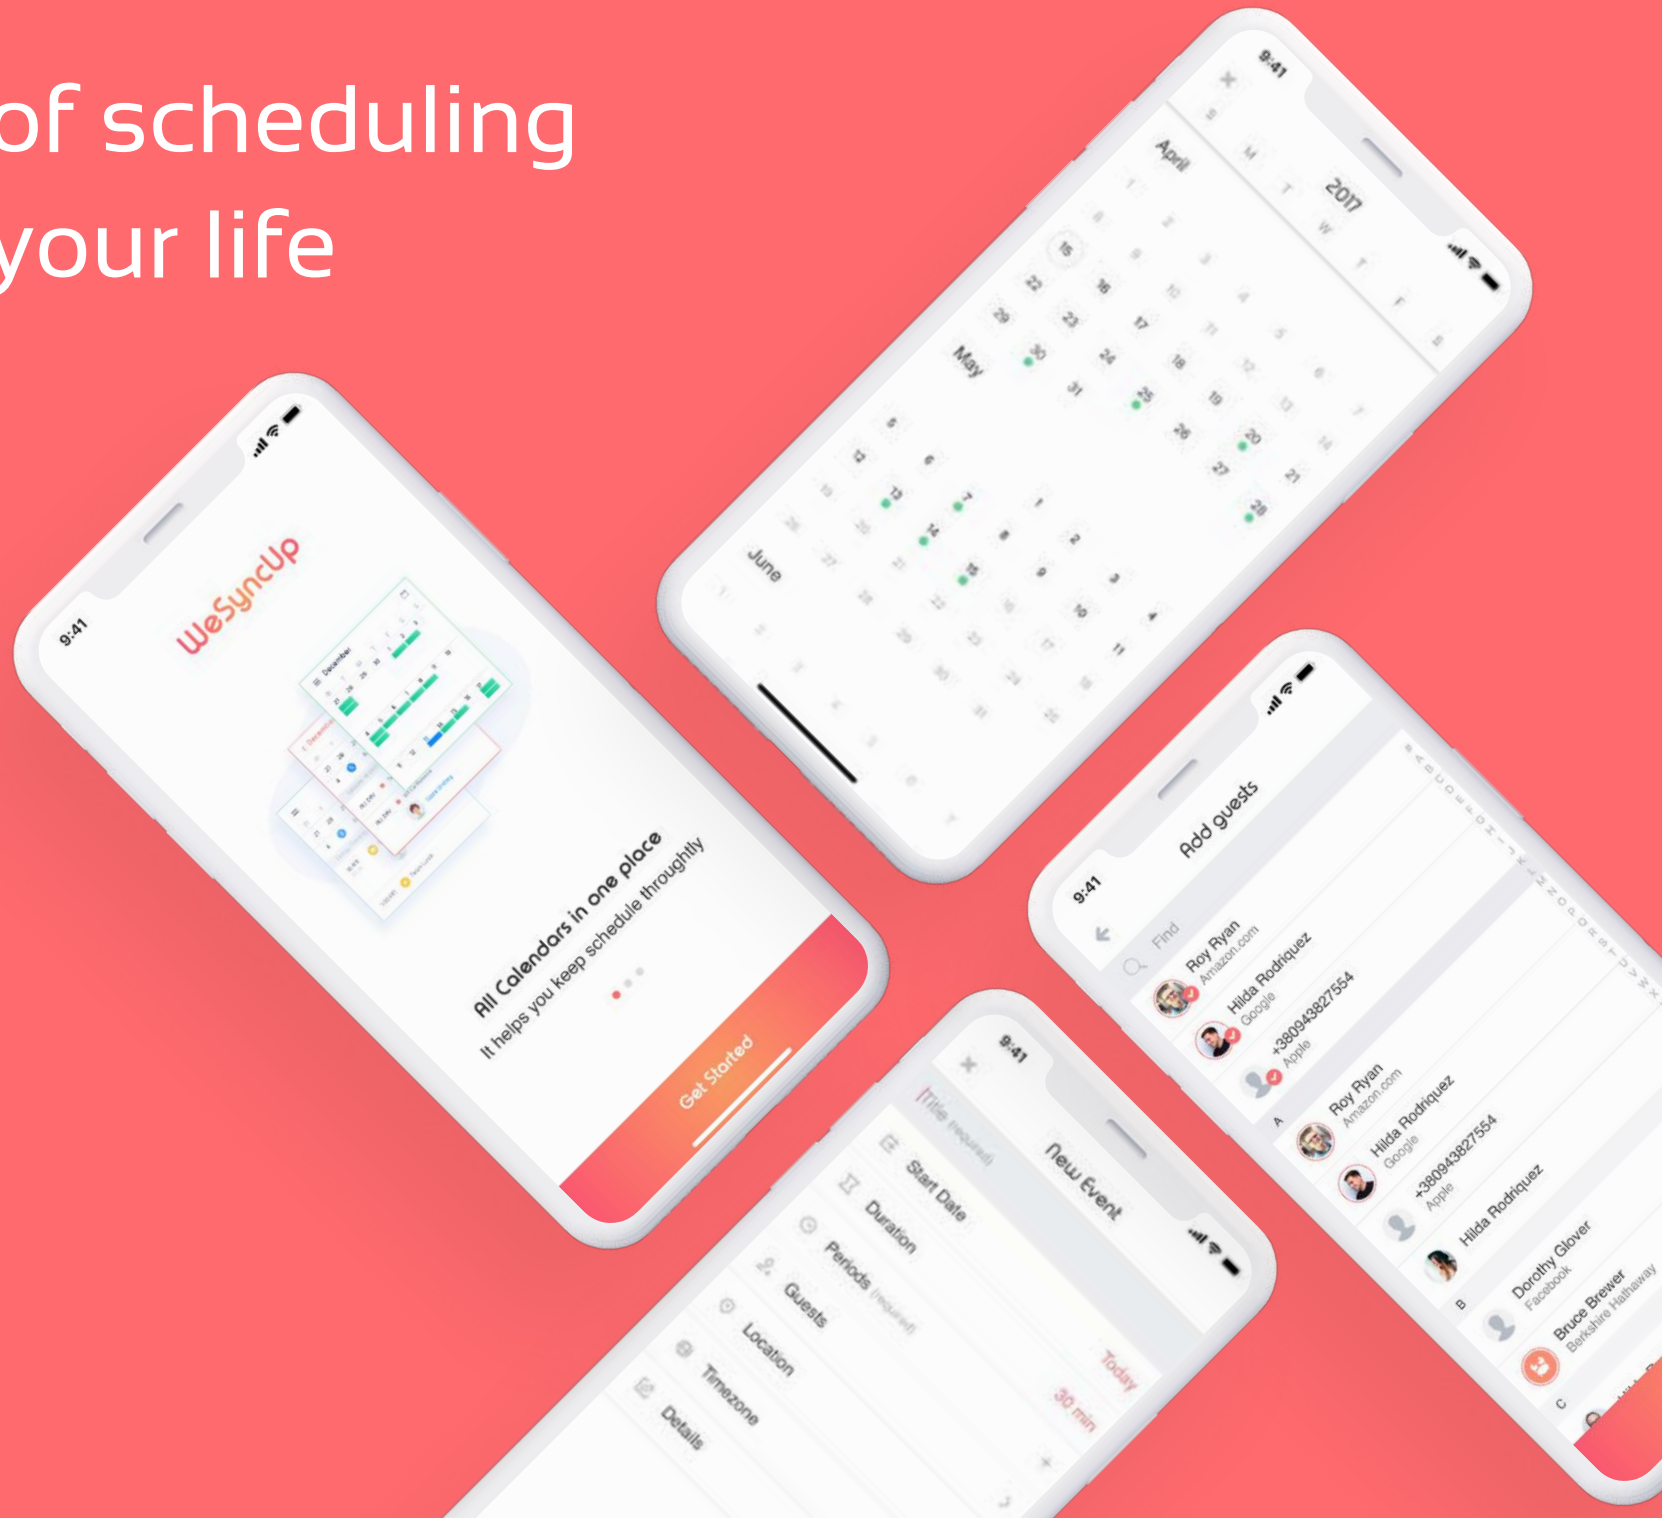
of scheduling
your life

9:41
WeSyncUp
December
All Calendars in one place
It helps you keep schedule throughtly
Get Started

9:41
2017
April
M T W T F S
S
1 2 3 4 5 6 7
8 9 10 11 12 13 14
15 16 17 18 19 20 21
22 23 24 25 26 27 28
29 30
May
31
June

9:41
Add guests
Find
Roy Ryan
Amazon.com
Hilda Rodriquez
Google
+380943827554
Apple
A
Roy Ryan
Amazon.com
Hilda Rodriquez
Google
+380943827554
Apple
Hilda Rodriquez
B
Dorothy Glover
Facebook
Bruce Brewer
Berkshire Hathaway
C
A B C D E F G H I J K L M N O P Q R S T U V W X

9:41
New Event
Title (required)
Start Date
Today
Duration
30 min
Periods (required)
Guests
Location
Timezone
Details